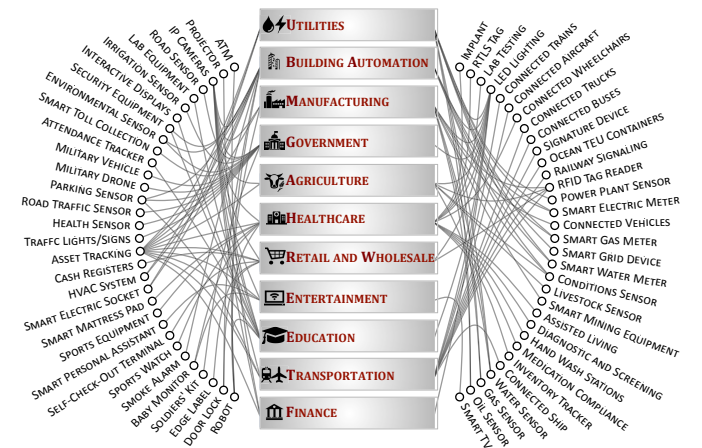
Utilities
Building Automation
Manufacturing
Government
Agriculture
Healthcare
Retail and Wholesale
Entertainment
Education
Transportation
Finance

ATM
Projector
IP Cameras
Road Sensor
Lab Equipment
Irrigation Sensor
Interactive Displays
Security Equipment
Environmental Sensor
Smart Toll Collection
Attendance Tracker
Military Vehicle
Military Drone
Parking Sensor
Road Traffic Sensor
Health Sensor
Traffc Lights/Signs
Asset Tracking
Cash Registers
HVAC System
Smart Electric Socket
Smart Mattress Pad
Sports Equipment
Smart Personal Assistant
Self-Check-Out Terminal
Sports Watch
Smoke Alarm
Baby Monitor
Soldiers Kit
Edge Label
Door Lock
Robot

Implant
RTLS Tag
Lab Testing
LED Lighting
Connected Trains
Connected Aircraft
Connected Wheelchairs
Connected Trucks
Connected Buses
Signature Device
Ocean TEU Containers
Railway Signaling
RFID Tag Reader
Power Plant Sensor
Smart Electric Meter
Connected Vehicles
Smart Gas Meter
Smart Grid Device
Smart Water Meter
Conditions Sensor
Livestock Sensor
Smart Mining Equipment
Assisted Living
Diagnostic and Screening
Hand Wash Stations
Medication Compliance
Inventory Tracker
Connected Ship
Water Sensor
Gas Sensor
Oil Sensor
Smart TV